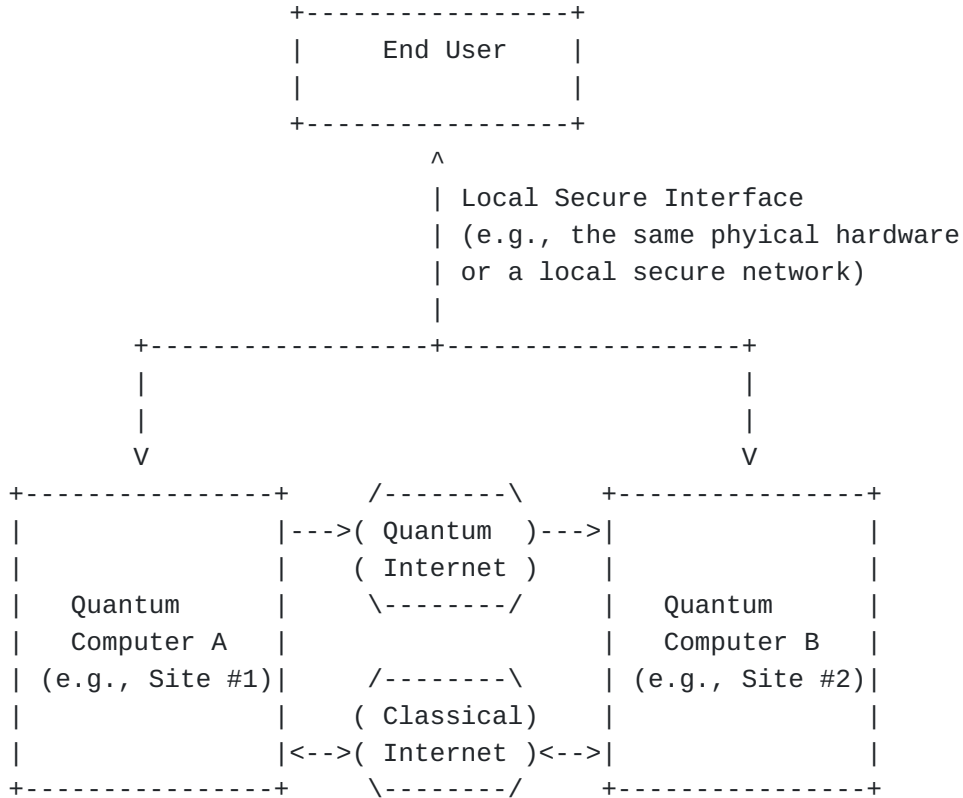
End User

Local Secure Interface (e.g., the same phyical hardware or a local secure network)

Quantum Computer A (e.g., Site #1)

Quantum Internet

Classical Internet

Quantum Computer B (e.g., Site #2)